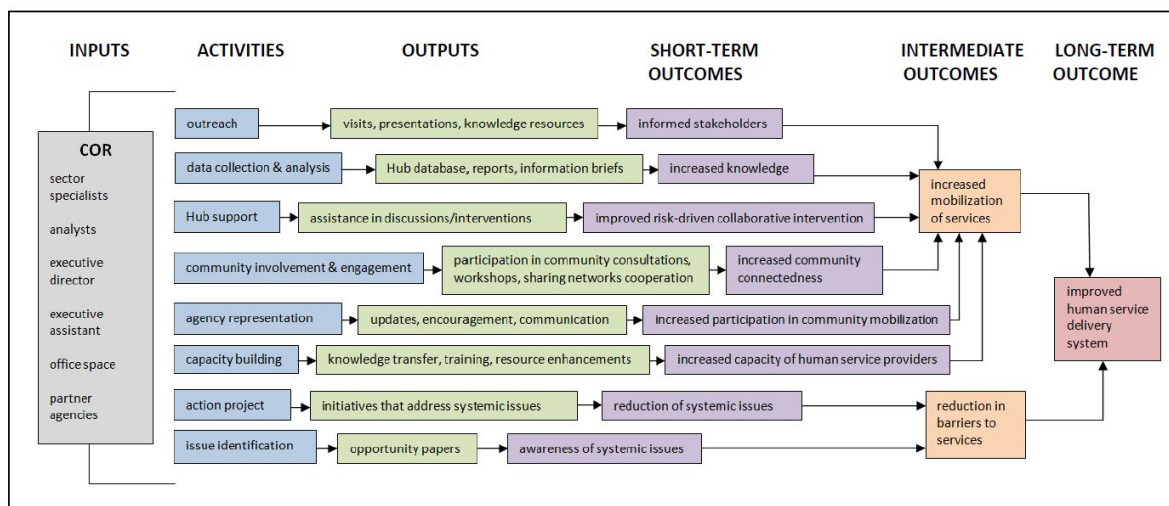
INPUTS

ACTIVITIES

OUTPUTS

SHORT-TERM OUTCOMES

INTERMEDIATE OUTCOMES

LONG-TERM OUTCOME

COR

sector specialists

analysts

executive director

executive assistant

office space

partner agencies

outreach

visits, presentations, knowledge resources

informed stakeholders

data collection & analysis

Hub database, reports, information briefs

increased knowledge

Hub support

assistance in discussions/interventions

improved risk-driven collaborative intervention

community involvement & engagement

participation in community consultations, workshops, sharing networks cooperation

increased community connectedness

agency representation

updates, encouragement, communication

increased participation in community mobilization

capacity building

knowledge transfer, training, resource enhancements

increased capacity of human service providers

action project

initiatives that address systemic issues

reduction of systemic issues

issue identification

opportunity papers

awareness of systemic issues

increased mobilization of services

reduction in barriers to services

improved human service delivery system